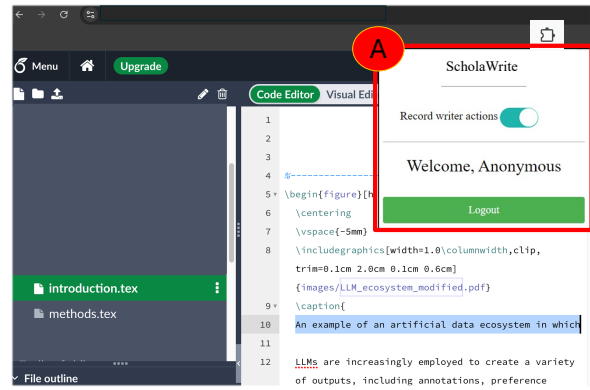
Menu
Upgrade
Code Editor Visual Edi

A
ScholaWrite
Record writer actions
Welcome, Anonymous
Logout

1
2
3
4 %--------
5 \begin{figure}[h
6 \centering
7 \vspace{-5mm}
8 \includegraphics[width=1.0\columnwidth,clip, trim=0.1cm 2.0cm 0.1cm 0.6cm] {images/LLM_ecosystem_modified.pdf}
9 \caption{
10 An example of an artificial data ecosystem in which
11
12 LLMs are increasingly employed to create a variety of outputs, including annotations, preference

introduction.tex
methods.tex
File outline